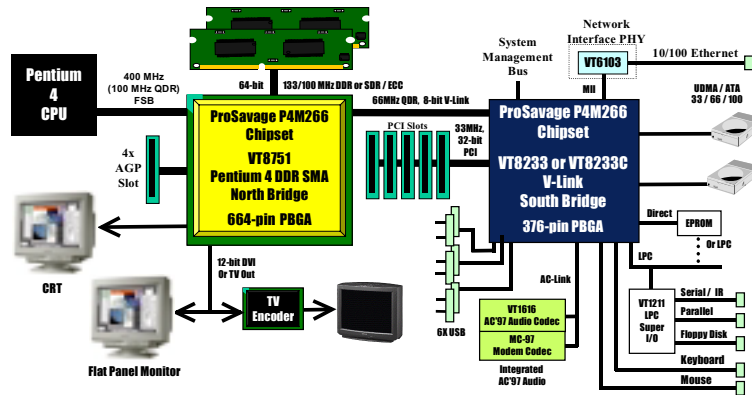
Network Interface PHY

VT6103

10/100 Ethernet

System Management Bus

MII

Pentium 4 CPU

400 MHz (100 MHz QDR) FSB

64-bit

133/100 MHz DDR or SDR / ECC

66MHz QDR, 8-bit V-Link

UDMA / ATA 33 / 66 / 100

ProSavage P4M266 Chipset

VT8751 Pentium 4 DDR SMA North Bridge

664-pin PBGA

4x AGP Slot

PCI Slots

33MHz, 32-bit PCI

ProSavage P4M266 Chipset

VT8233 or VT8233C V-Link South Bridge

376-pin PBGA

Direct

EPROM

Or LPC

LPC

CRT

12-bit DVI Or TV Out

TV Encoder

AC-Link

VT1616 AC'97 Audio Codec

MC-97 Modem Codec

Integrated AC'97 Audio

6X USB

VT1211 LPC Super I/O

Serial / IR

Parallel

Floppy Disk

Keyboard

Mouse

Flat Panel Monitor